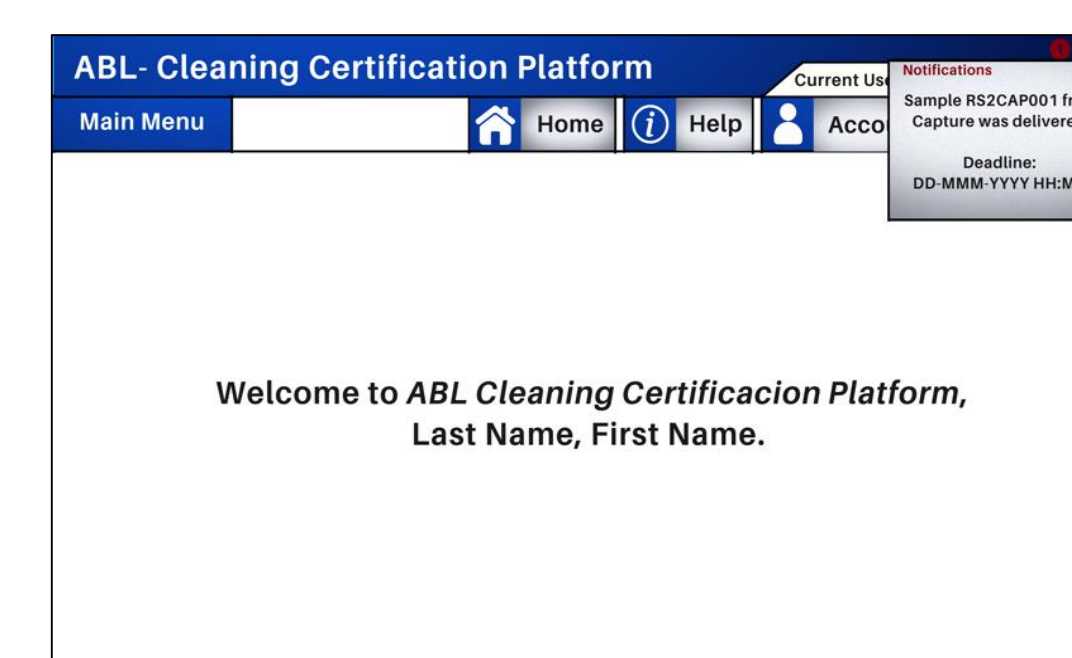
ABL- Cleaning Certification Platform

Current Us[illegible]

Notifications

Sample RS2CAP001 fr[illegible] Capture was delivere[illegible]

Deadline: DD-MMM-YYYY HH:M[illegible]

Main Menu

Home

Help

Acco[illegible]

Welcome to *ABL Cleaning Certificacion Platform*, Last Name, First Name.